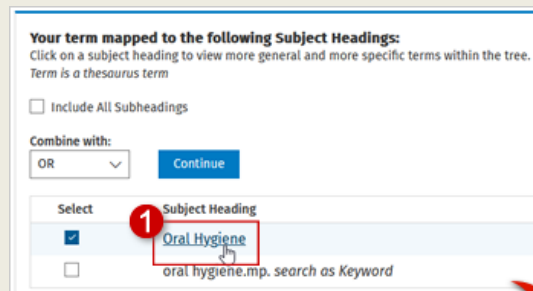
Your term mapped to the following Subject Headings:
Click on a subject heading to view more general and more specific terms within the tree.
Term is a thesaurus term

Include All Subheadings

Combine with:
OR

Continue

| Select | Subject Heading |
|---|---|
| ☑ | 1 Oral Hygiene |
| ☐ | oral hygiene.mp. search as Keyword |